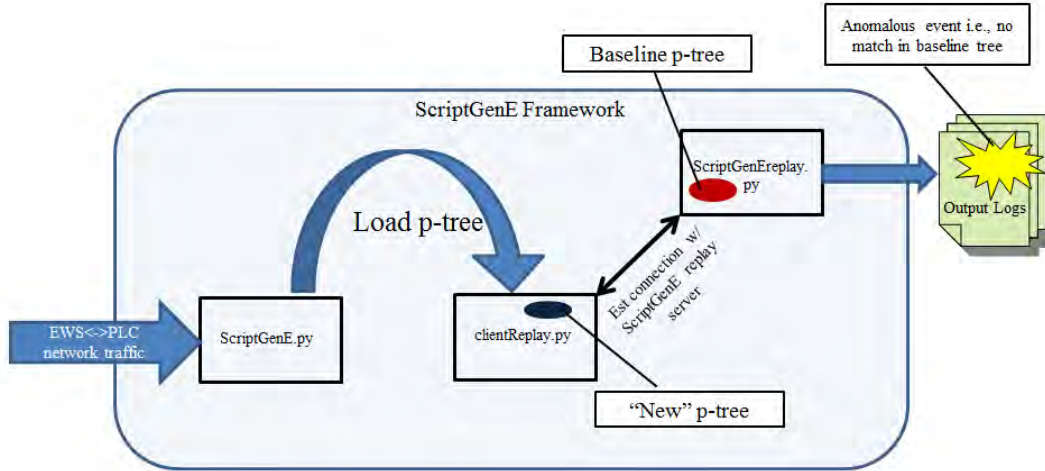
Anomalous event i.e., no match in baseline tree

Baseline p-tree

ScriptGenE Framework

ScriptGenEreplay.py

Output Logs

Load p-tree

Est. connection w/ ScriptGenE replay server

EWS<->PLC network traffic

ScriptGenE.py

clientReplay.py

"New" p-tree